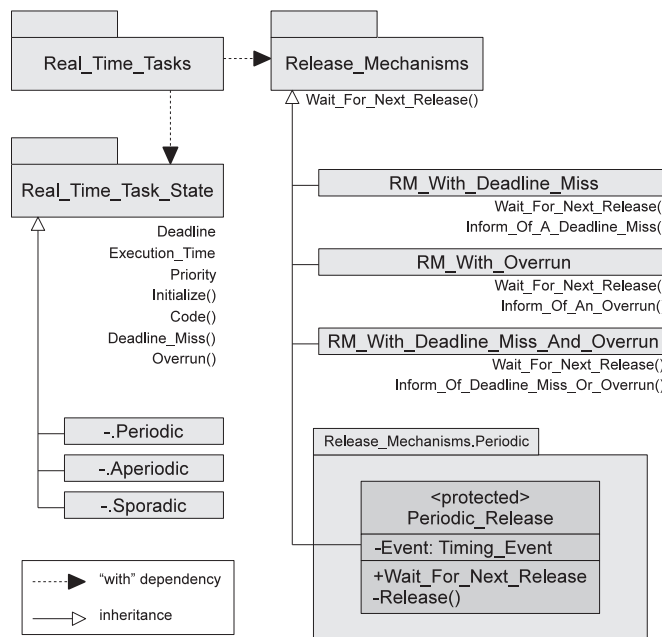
Real_Time_Tasks

Release_Mechanisms

Wait_For_Next_Release()

Real_Time_Task_State

Deadline
Execution_Time
Priority
Initialize()
Code()
Deadline_Miss()
Overrun()

RM_With_Deadline_Miss
Wait_For_Next_Release(
Inform_Of_A_Deadline_Miss(

RM_With_Overrun
Wait_For_Next_Release(
Inform_Of_An_Overrun(

RM_With_Deadline_Miss_And_Overrun
Wait_For_Next_Release()
Inform_Of_Deadline_Miss_Or_Overrun()

-.Periodic

-.Aperiodic

-.Sporadic

Release_Mechanisms.Periodic

<protected>
Periodic_Release
-Event: Timing_Event
+Wait_For_Next_Release
-Release()

"with" dependency

inheritance